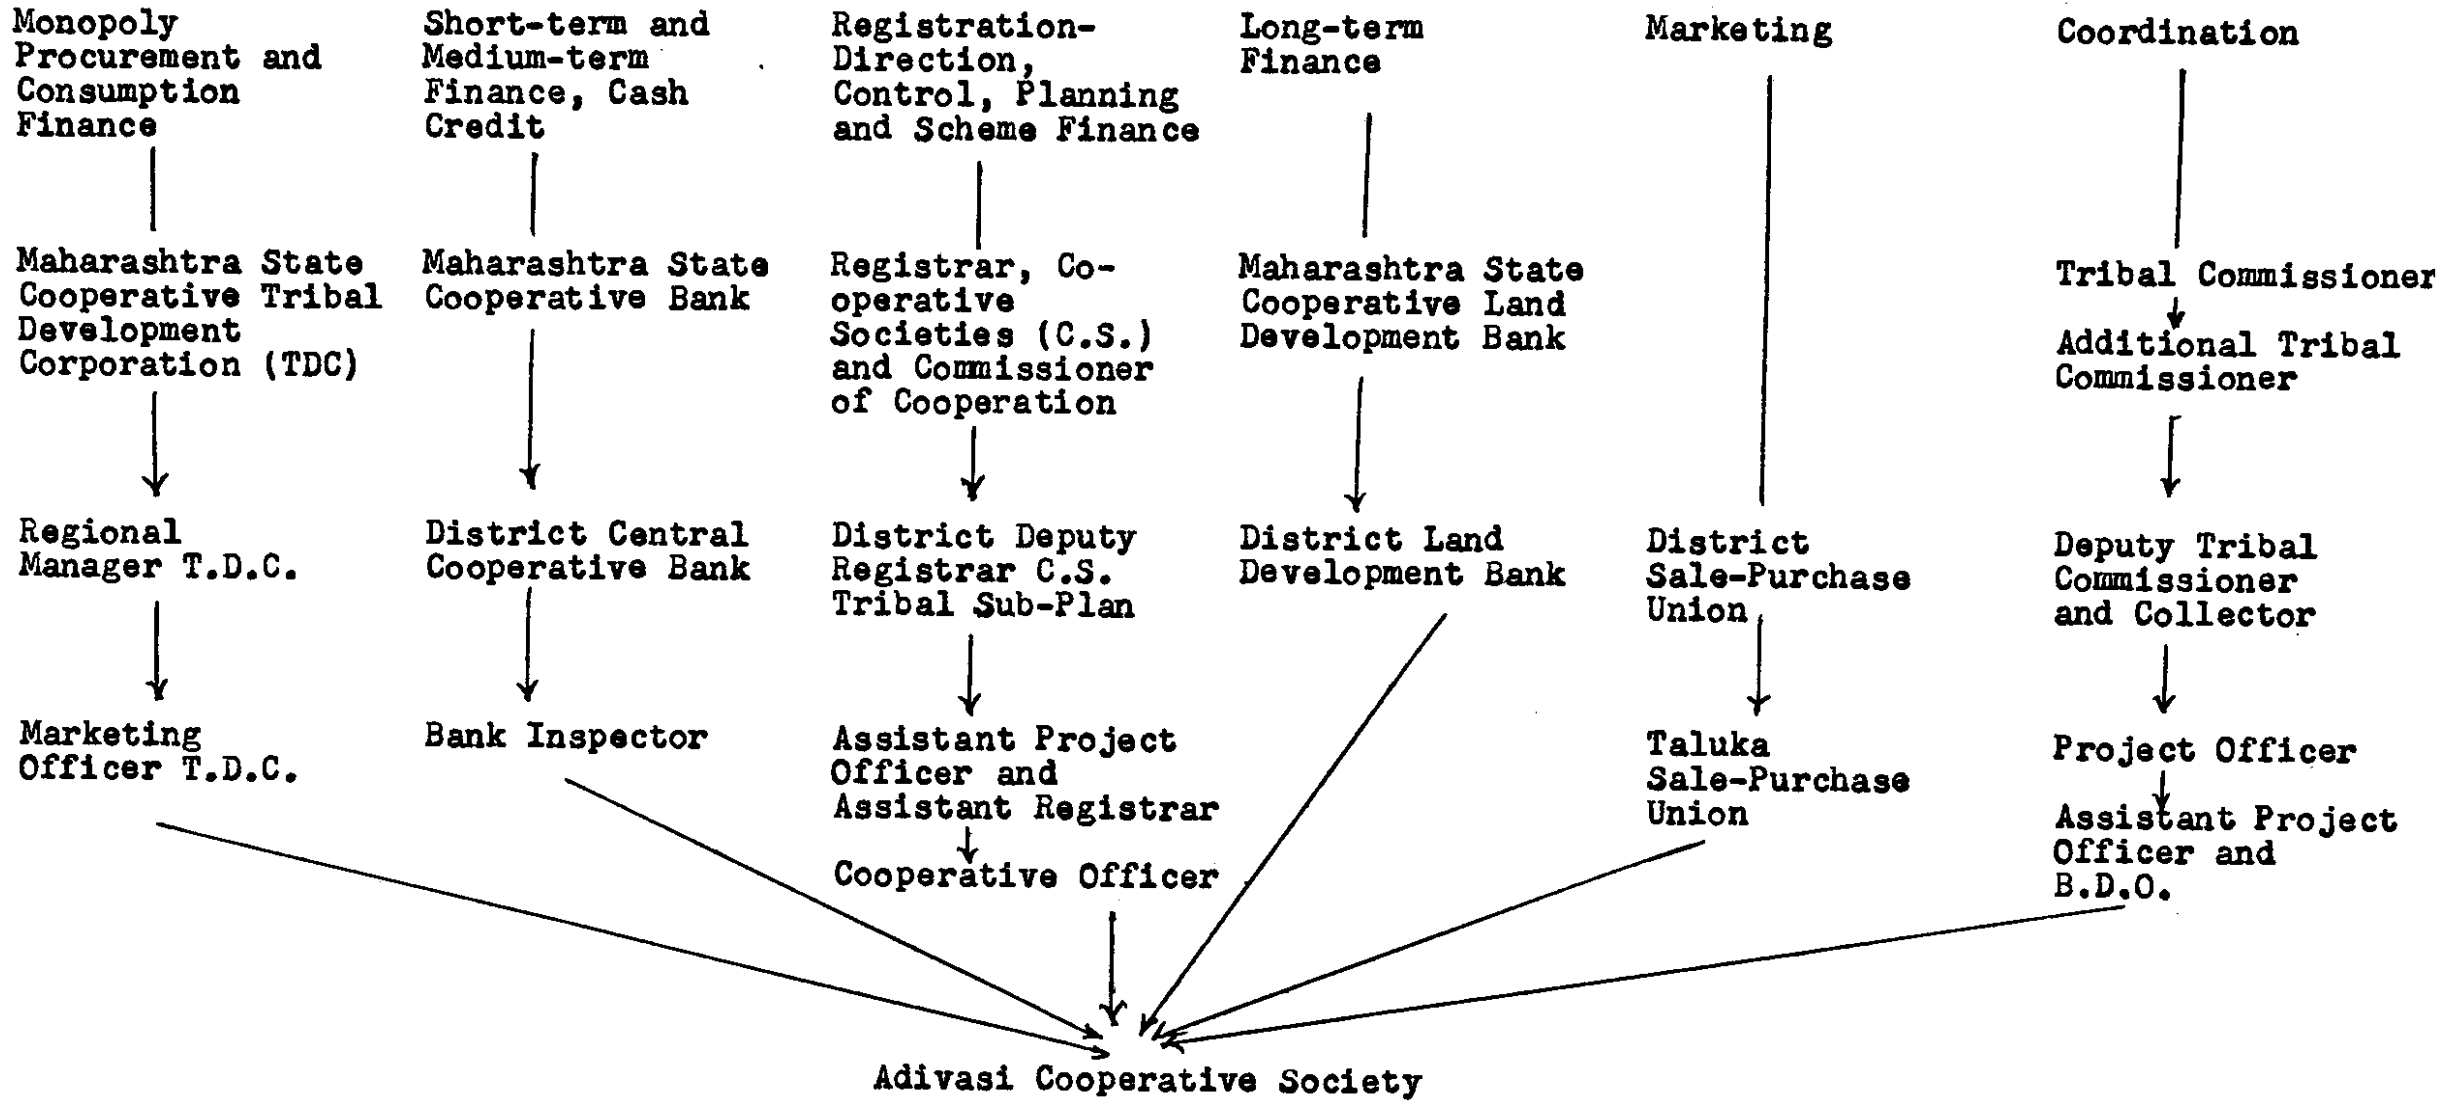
Monopoly Procurement and Consumption Finance

Maharashtra State Cooperative Tribal Development Corporation (TDC)

Regional Manager T.D.C.

Marketing Officer T.D.C.

Short-term and Medium-term Finance, Cash Credit

Maharashtra State Cooperative Bank

District Central Cooperative Bank

Bank Inspector

Registration-Direction, Control, Planning and Scheme Finance

Registrar, Co-operative Societies (C.S.) and Commissioner of Cooperation

District Deputy Registrar C.S. Tribal Sub-Plan

Assistant Project Officer and Assistant Registrar

Cooperative Officer

Long-term Finance

Maharashtra State Cooperative Land Development Bank

District Land Development Bank

Marketing

District Sale-Purchase Union

Taluka Sale-Purchase Union

Coordination

Tribal Commissioner

Additional Tribal Commissioner

Deputy Tribal Commissioner and Collector

Project Officer

Assistant Project Officer and B.D.O.

Adivasi Cooperative Society